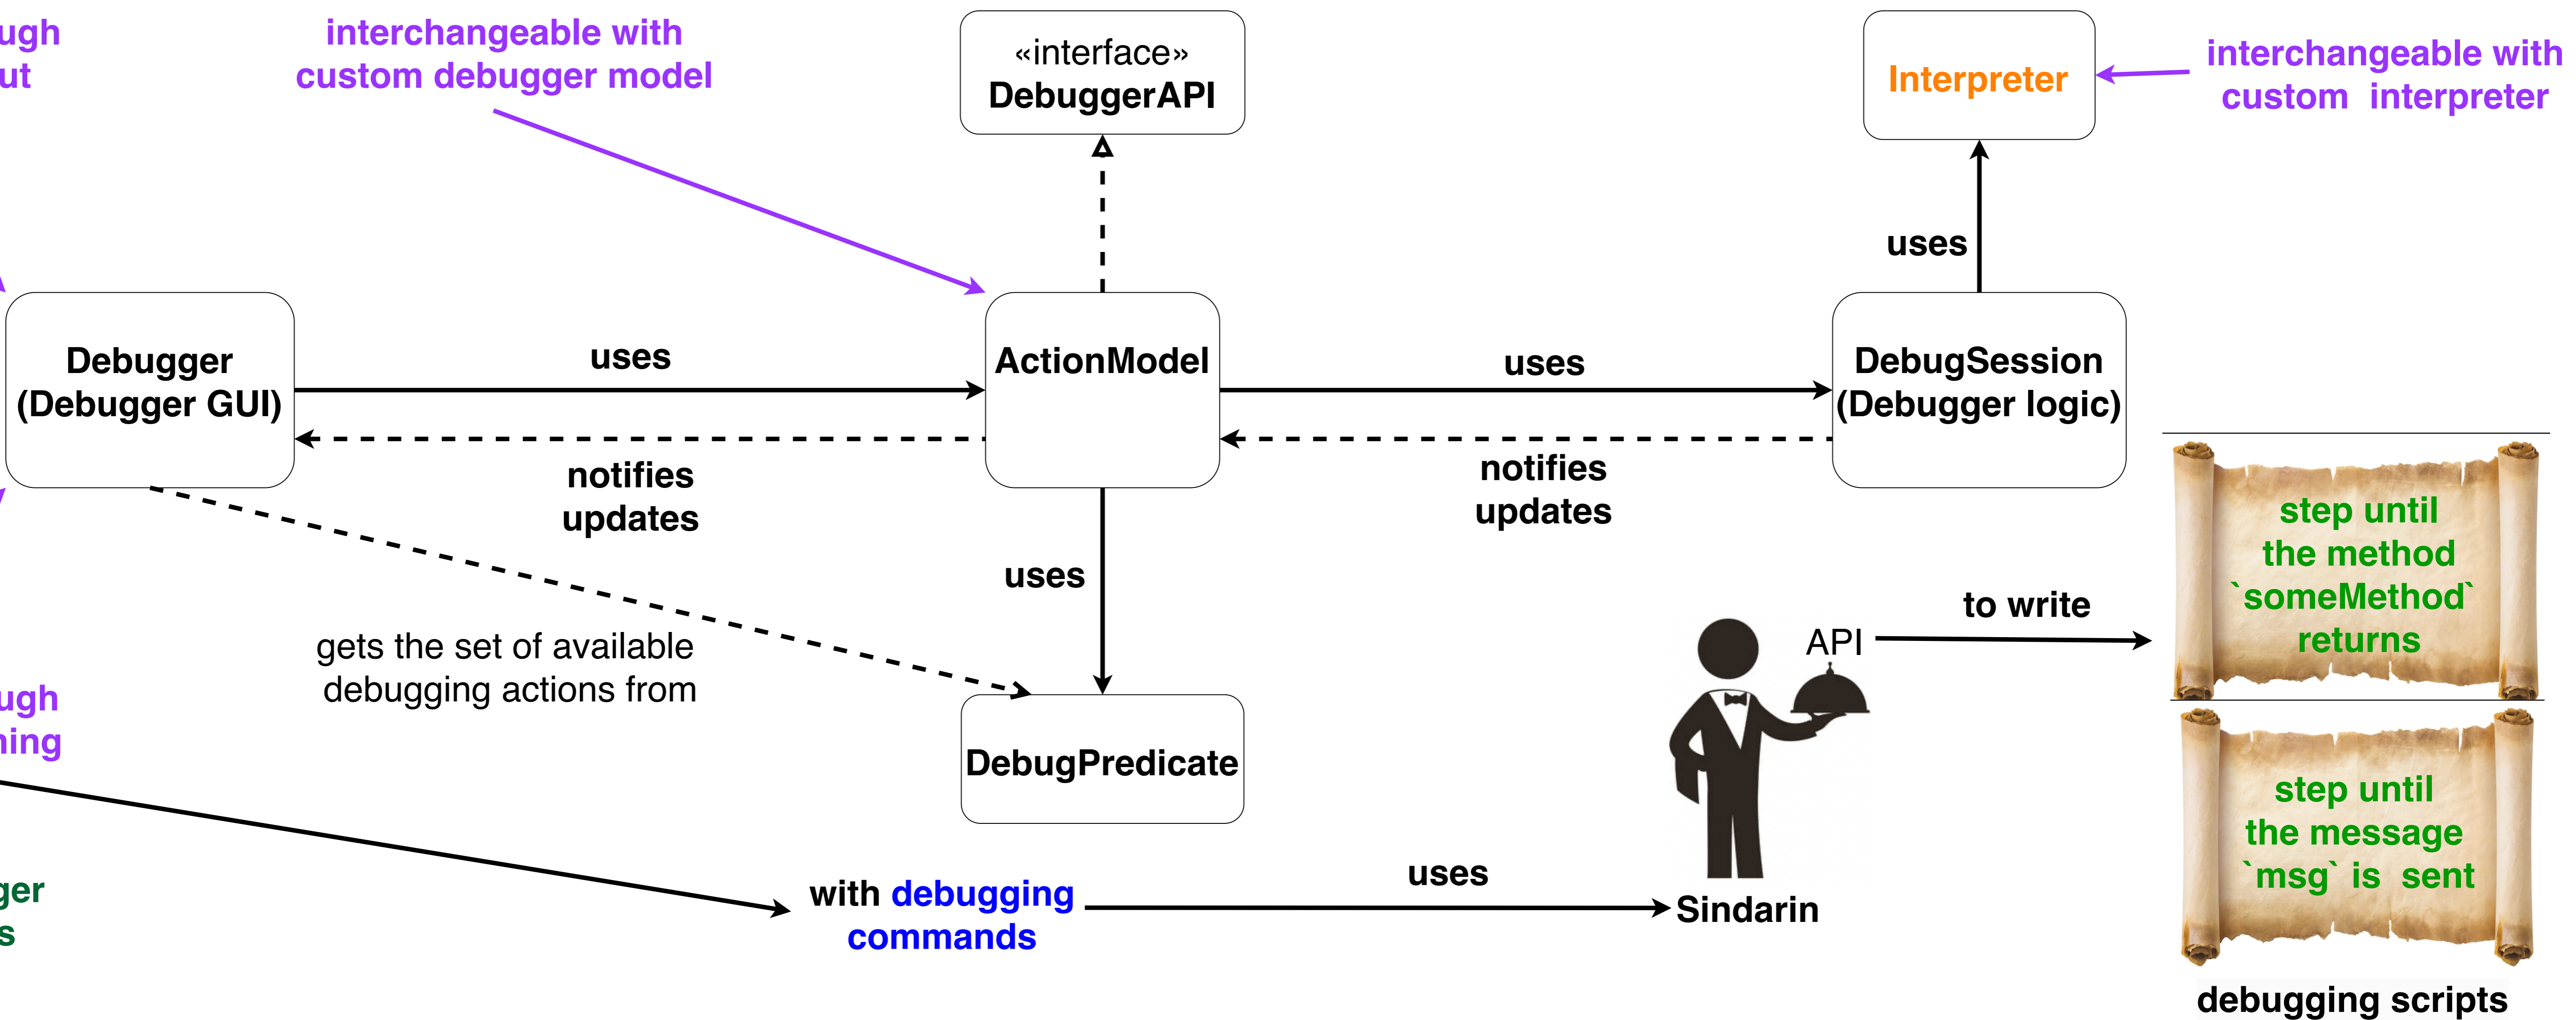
ugh
ut

interchangeable with custom debugger model

«interface»
DebuggerAPI

Interpreter

interchangeable with custom interpreter

uses

Debugger (Debugger GUI)

uses

ActionModel

uses

DebugSession (Debugger logic)

notifies updates

notifies updates

uses

gets the set of available debugging actions from

DebugPredicate

step until the method `someMethod` returns

to write

API

step until the message `msg` is sent

ugh
ning

ger
s

with debugging commands

uses

Sindarin

debugging scripts